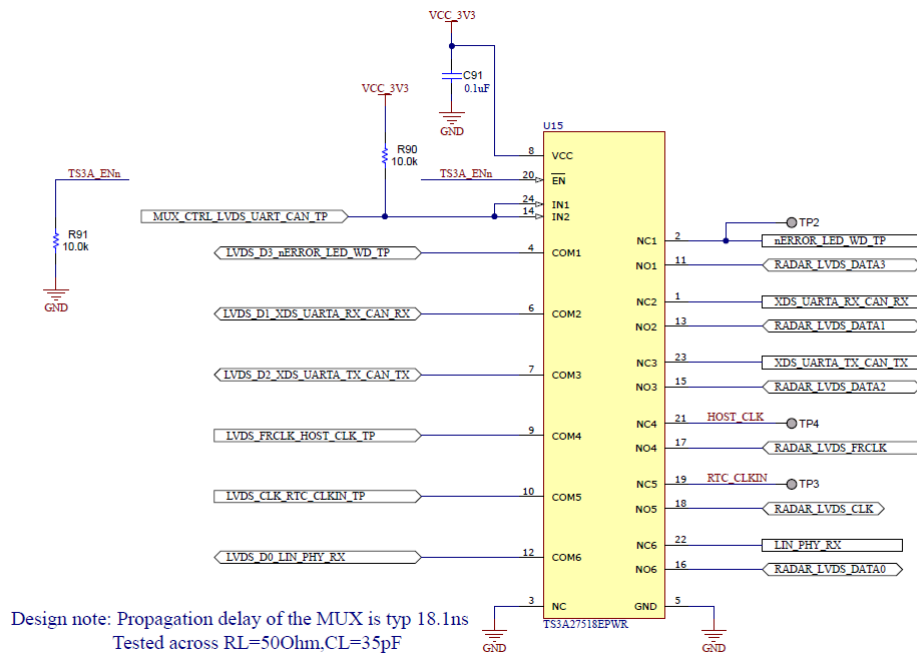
VCC_3V3

C91
0.1uF

GND

VCC_3V3

R90
10.0k

TS3A_ENn

R91
10.0k

GND

U15

8 VCC
TS3A_ENn 20 $\overline{EN}$
24 IN1
14 IN2
MUX_CTRL_LVDS_UART_CAN_TP

LVDS_D3_nERROR_LED_WD_TP 4 COM1
LVDS_D1_XDS_UARTA_RX_CAN_RX 6 COM2
LVDS_D2_XDS_UARTA_TX_CAN_TX 7 COM3
LVDS_FRCLK_HOST_CLK_TP 9 COM4
LVDS_CLK_RTC_CLKIN_TP 10 COM5
LVDS_D0_LIN_PHY_RX 12 COM6
3 NC
GND 5

NC1 2 nERROR_LED_WD_TP
TP2
NO1 11 RADAR_LVDS_DATA3
NC2 1 XDS_UARTA_RX_CAN_RX
NO2 13 RADAR_LVDS_DATA1
NC3 23 XDS_UARTA_TX_CAN_TX
NO3 15 RADAR_LVDS_DATA2
NC4 21 HOST_CLK TP4
NO4 17 RADAR_LVDS_FRCLK
NC5 19 RTC_CLKIN TP3
NO5 18 RADAR_LVDS_CLK
NC6 22 LIN_PHY_RX
NO6 16 RADAR_LVDS_DATA0

TS3A27518EPWR

GND

GND

Design note: Propagation delay of the MUX is typ 18.1ns
Tested across RL=50Ohm,CL=35pF